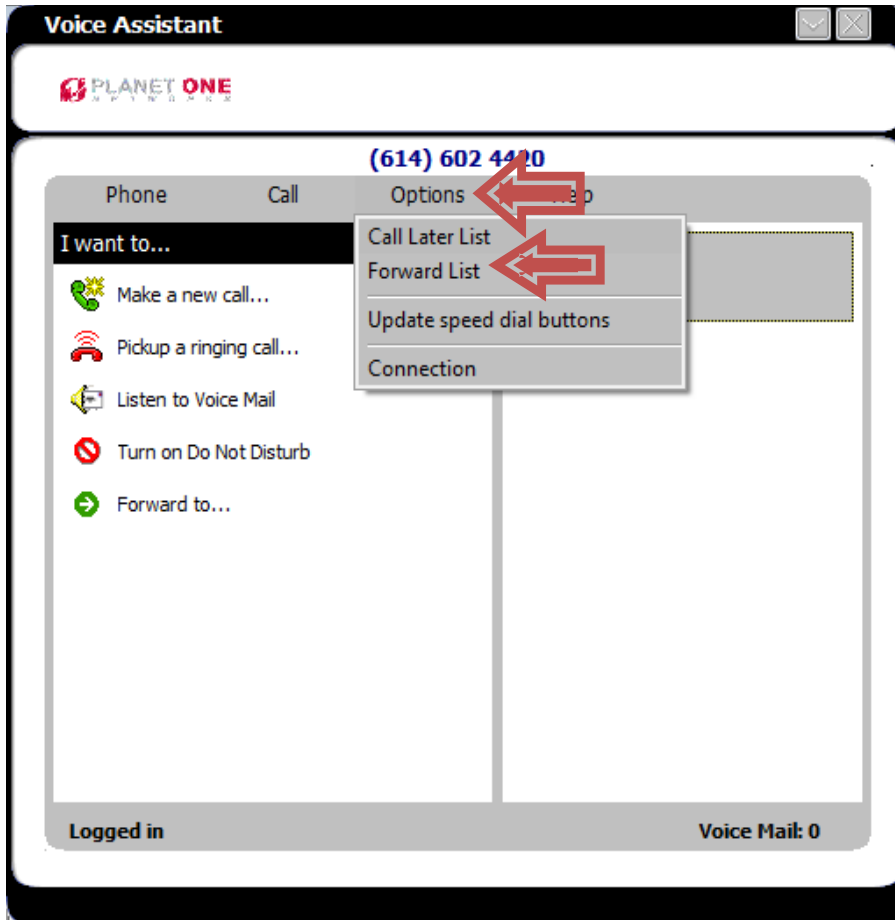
Voice Assistant

PLANET ONE
NETWORKS

(614) 602 4420

Phone Call Options Help

Call Later List
Forward List
Update speed dial buttons
Connection

I want to...

Make a new call...

Pickup a ringing call...

Listen to Voice Mail

Turn on Do Not Disturb

Forward to...

Logged in

Voice Mail: 0